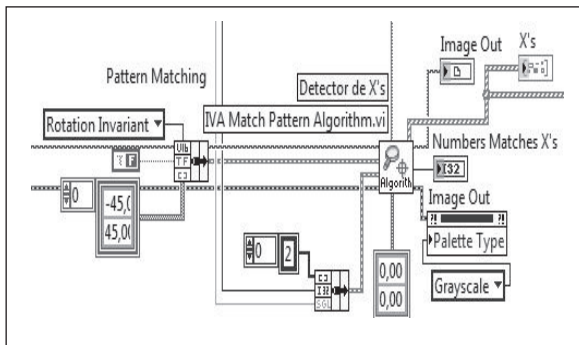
Pattern Matching

Detector de X's

IVA Match Pattern Algorithm.vi

Rotation Invariant ▾

F

0

-45,0

45,0

0

2

0,00

0,00

Algorith

Image Out

X's

Numbers Matches X's

I32

Image Out

Palette Type

Grayscale ▾